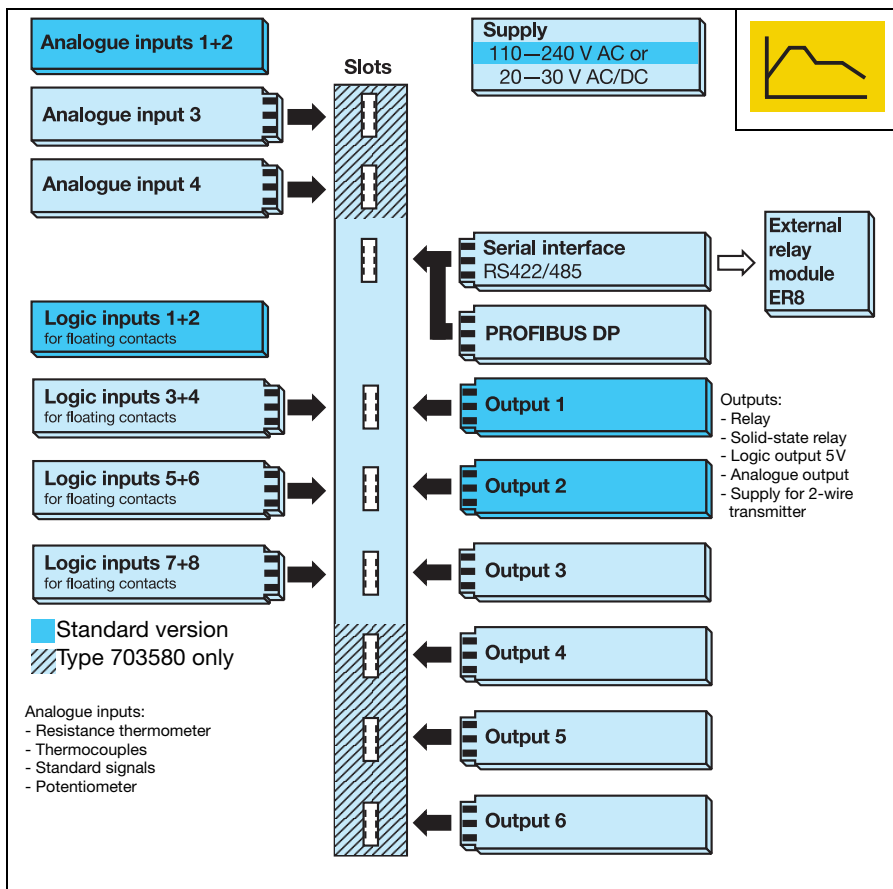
Analogue inputs 1+2

Analogue input 3

Analogue input 4

Slots

Supply
110—240 V AC or
20—30 V AC/DC

Serial interface
RS422/485

External relay module ER8

PROFIBUS DP

Logic inputs 1+2
for floating contacts

Logic inputs 3+4
for floating contacts

Logic inputs 5+6
for floating contacts

Logic inputs 7+8
for floating contacts

Output 1

Output 2

Output 3

Output 4

Output 5

Output 6

Outputs:
- Relay
- Solid-state relay
- Logic output 5V
- Analogue output
- Supply for 2-wire transmitter

Standard version
Type 703580 only

Analogue inputs:
- Resistance thermometer
- Thermocouples
- Standard signals
- Potentiometer